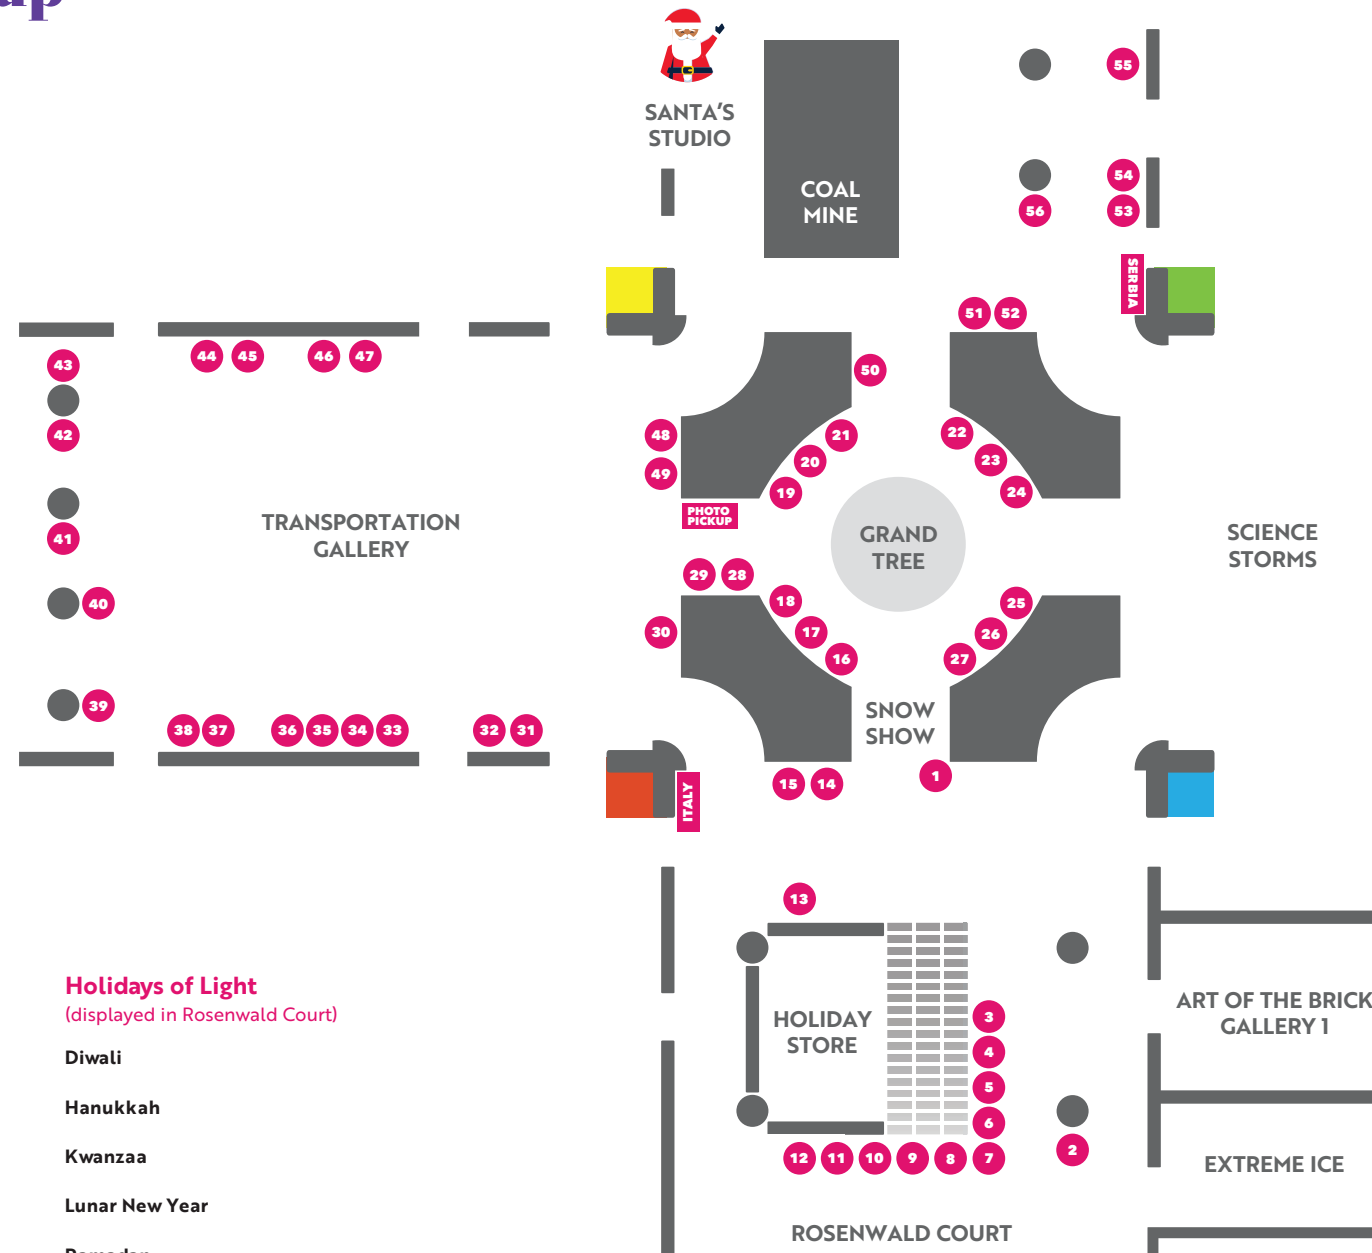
ap

SANTA'S STUDIO

COAL MINE

55

54

53

56

SERBIA

51 52

43

44 45 46 47

50

42

48

21

22

49

20

23

19

24

PHOTO PICKUP

41

TRANSPORTATION GALLERY

GRAND TREE

SCIENCE STORMS

29 28

40

18

25

30

17

26

16

27

39

SNOW SHOW

38 37 36 35 34 33 32 31

15 14

1

ITALY

13

Holidays of Light
(displayed in Rosenwald Court)

Diwali

Hanukkah

Kwanzaa

Lunar New Year

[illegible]

HOLIDAY STORE

3

4

5

6

12 11 10 9 8 7

2

ART OF THE BRICK GALLERY 1

EXTREME ICE

ROSENWALD COURT